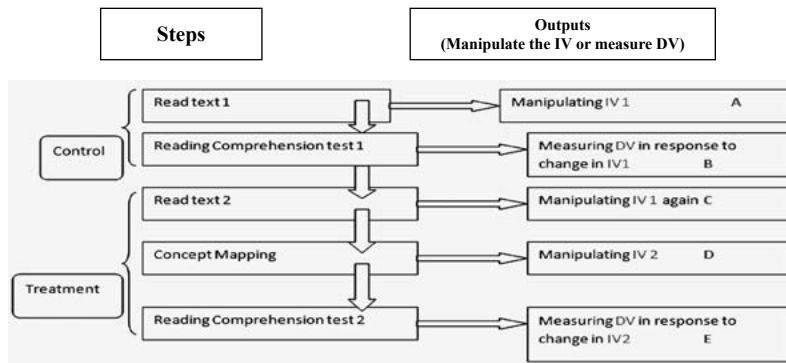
Steps

Outputs
(Manipulate the IV or measure DV)

Read text 1

Manipulating IV 1 A

Control

Reading Comprehension test 1

Measuring DV in response to change in IV1 B

Read text 2

Manipulating IV 1 again C

Concept Mapping

Manipulating IV 2 D

Treatment

Reading Comprehension test 2

Measuring DV in response to change in IV2 E